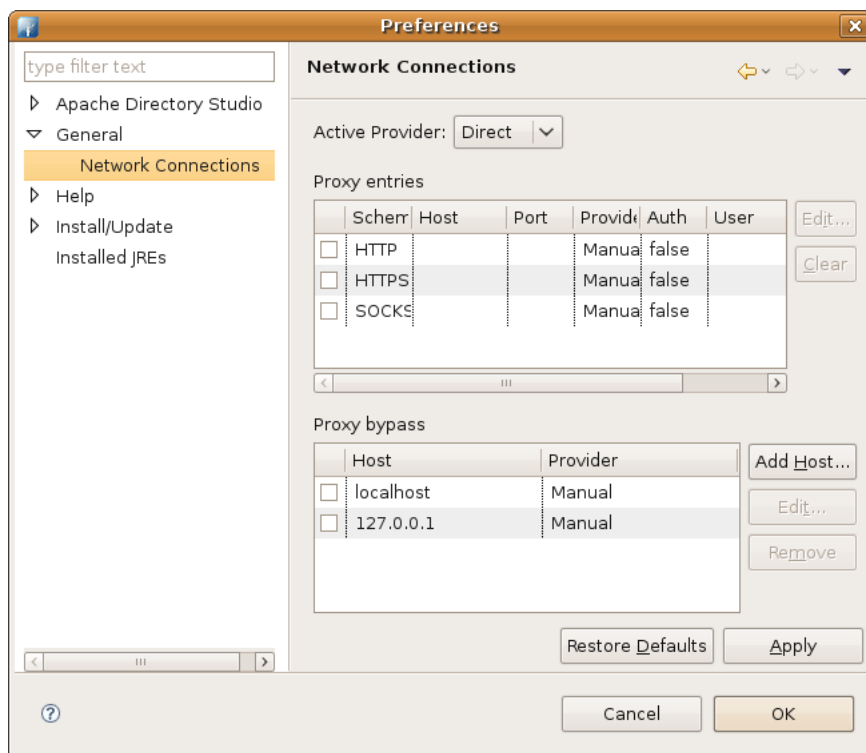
Preferences

type filter text

Apache Directory Studio
General
Network Connections
Help
Install/Update
Installed JREs

Network Connections

Active Provider: Direct

Proxy entries

| | Schem | Host | Port | Provide | Auth | User |
|---|---|---|---|---|---|---|
| | HTTP | | | Manua | false | |
| | HTTPS | | | Manua | false | |
| | SOCKS | | | Manua | false | |

Edit...
Clear

Proxy bypass

| | Host | Provider |
|---|---|---|
| | localhost | Manual |
| | 127.0.0.1 | Manual |

Add Host...
Edit...
Remove

Restore Defaults
Apply

Cancel
OK